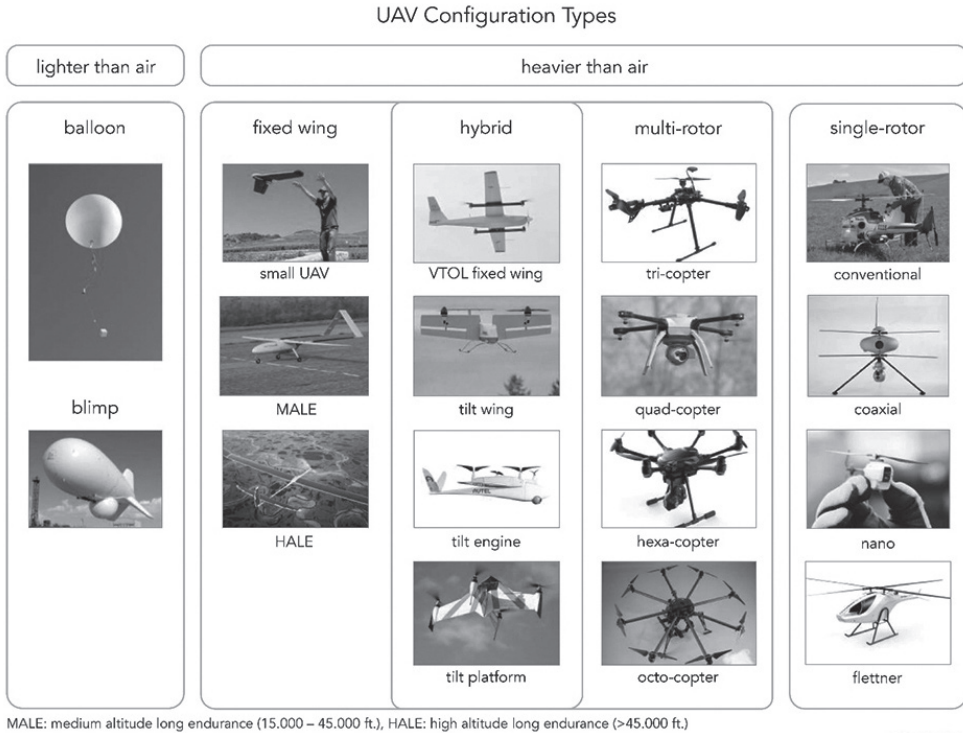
UAV Configuration Types

lighter than air

heavier than air

balloon

blimp

fixed wing

small UAV

MALE

HALE

hybrid

VTOL fixed wing

tilt wing

tilt engine

tilt platform

multi-rotor

tri-copter

quad-copter

hexa-copter

octo-copter

single-rotor

conventional

coaxial

nano

flettner

MALE: medium altitude long endurance (15.000 – 45.000 ft.), HALE: high altitude long endurance (>45.000 ft.)